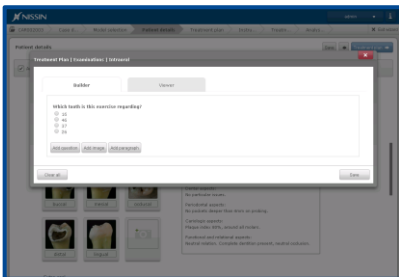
NISSIN

Patient details

Treatment Plan | Examination | Intraoral

Builder

Viewer

Which tooth is this exercise regarding?

16

46

17

26

Add question

Add image

Add paragraph

Clear all

Save

No particular issues.

Periodontal aspects:

No pockets deeper than 4mm at probing.

Cariologic aspects:

Plaque index 30%, around all molars.

Functional and relational aspects:

Neutral relation. Complete dentition present, neutral occlusion.